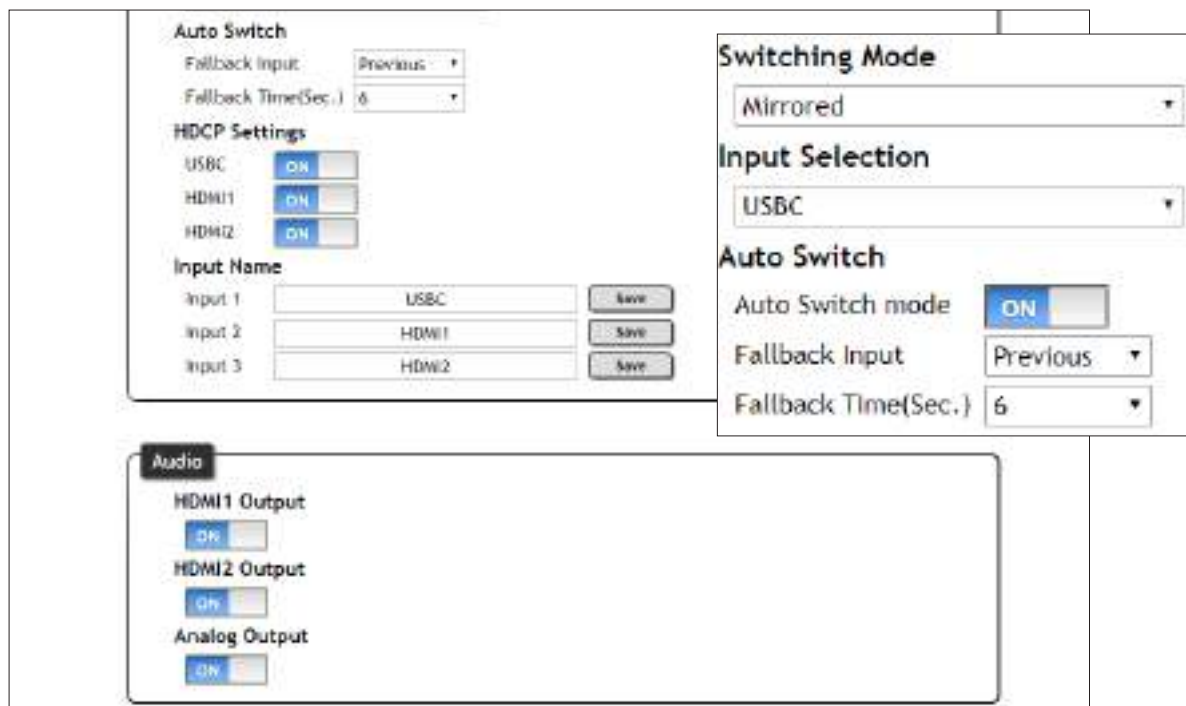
Auto Switch
Fallback Input Previous
Fallback Time(Sec.) 6
HDCP Settings
USBC ON
HDMI1 ON
HDMI2 ON
Input Name
Input 1 USBC Save
Input 2 HDMI1 Save
Input 3 HDMI2 Save

Switching Mode
Mirrored
Input Selection
USBC
Auto Switch
Auto Switch mode ON
Fallback Input Previous
Fallback Time(Sec.) 6

Audio
HDMI1 Output
ON
HDMI2 Output
ON
Analog Output
ON